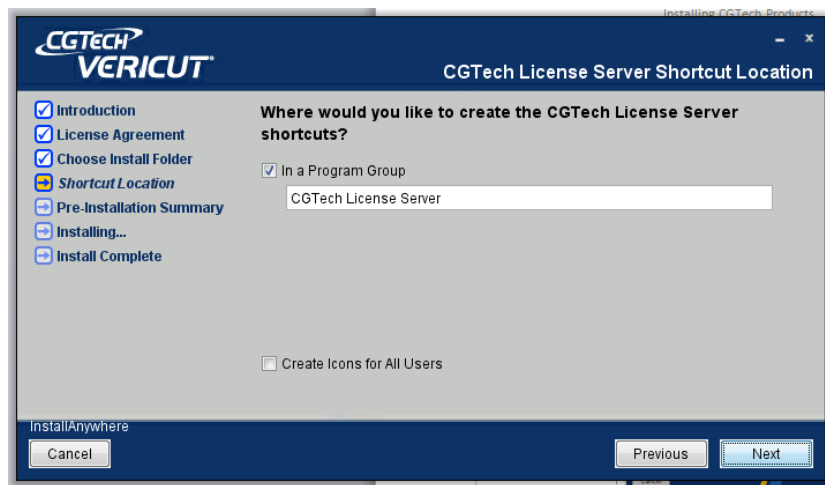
Installing CGTech Products

CGTECH VERICUT

CGTech License Server Shortcut Location

Introduction
License Agreement
Choose Install Folder
Shortcut Location
Pre-Installation Summary
Installing...
Install Complete

Where would you like to create the CGTech License Server shortcuts?

In a Program Group

CGTech License Server

Create Icons for All Users

InstallAnywhere

Cancel

Previous

Next